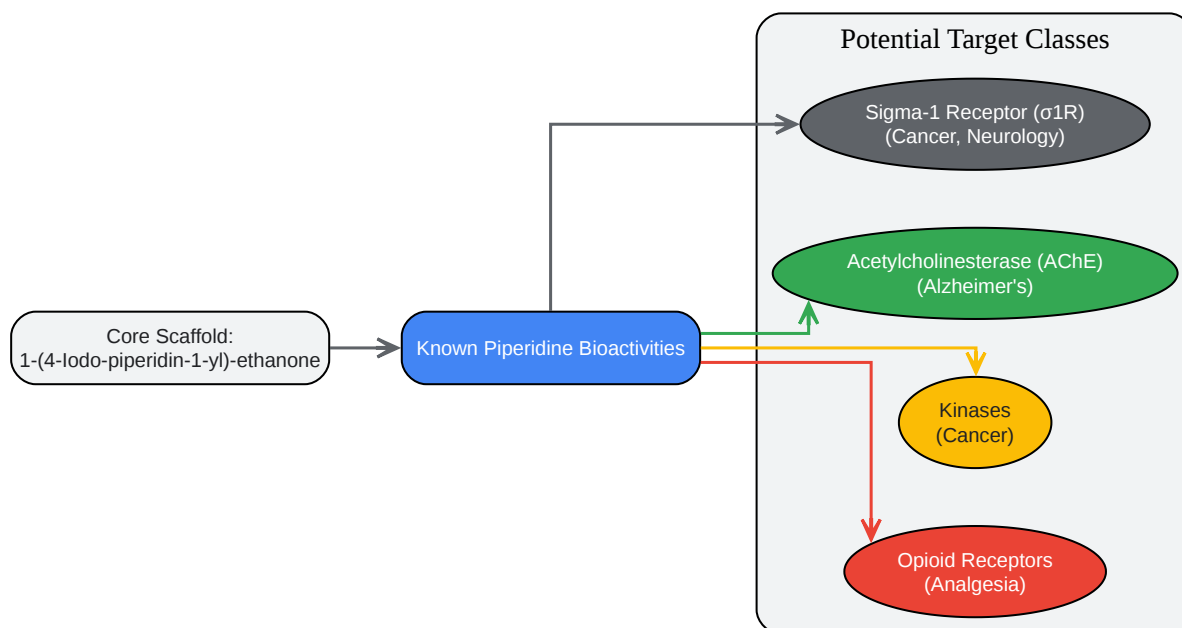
Potential Target Classes

Sigma-1 Receptor (σ1R)
(Cancer, Neurology)

Acetylcholinesterase (AChE)
(Alzheimer's)

Core Scaffold:
1-(4-Iodo-piperidin-1-yl)-ethanone

Known Piperidine Bioactivities

Kinases
(Cancer)

Opioid Receptors
(Analgesia)